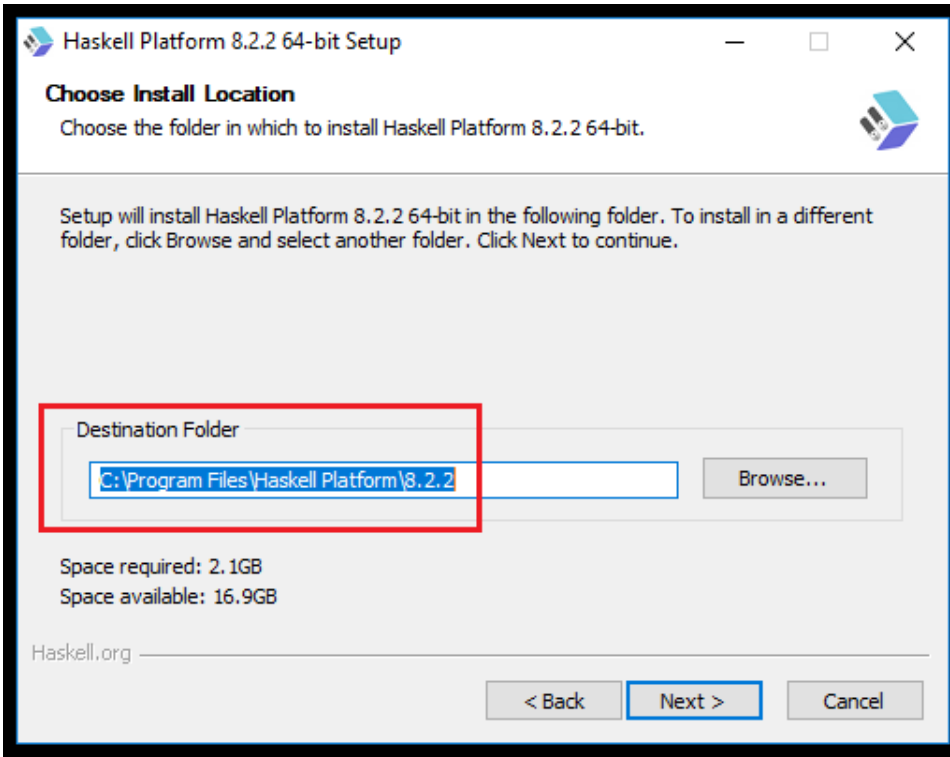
Haskell Platform 8.2.2 64-bit Setup

Choose Install Location

Choose the folder in which to install Haskell Platform 8.2.2 64-bit.

Setup will install Haskell Platform 8.2.2 64-bit in the following folder. To install in a different folder, click Browse and select another folder. Click Next to continue.

Destination Folder

C:\Program Files\Haskell Platform\8.2.2

Browse...

Space required: 2.1GB
Space available: 16.9GB

Haskell.org

< Back

Next >

Cancel